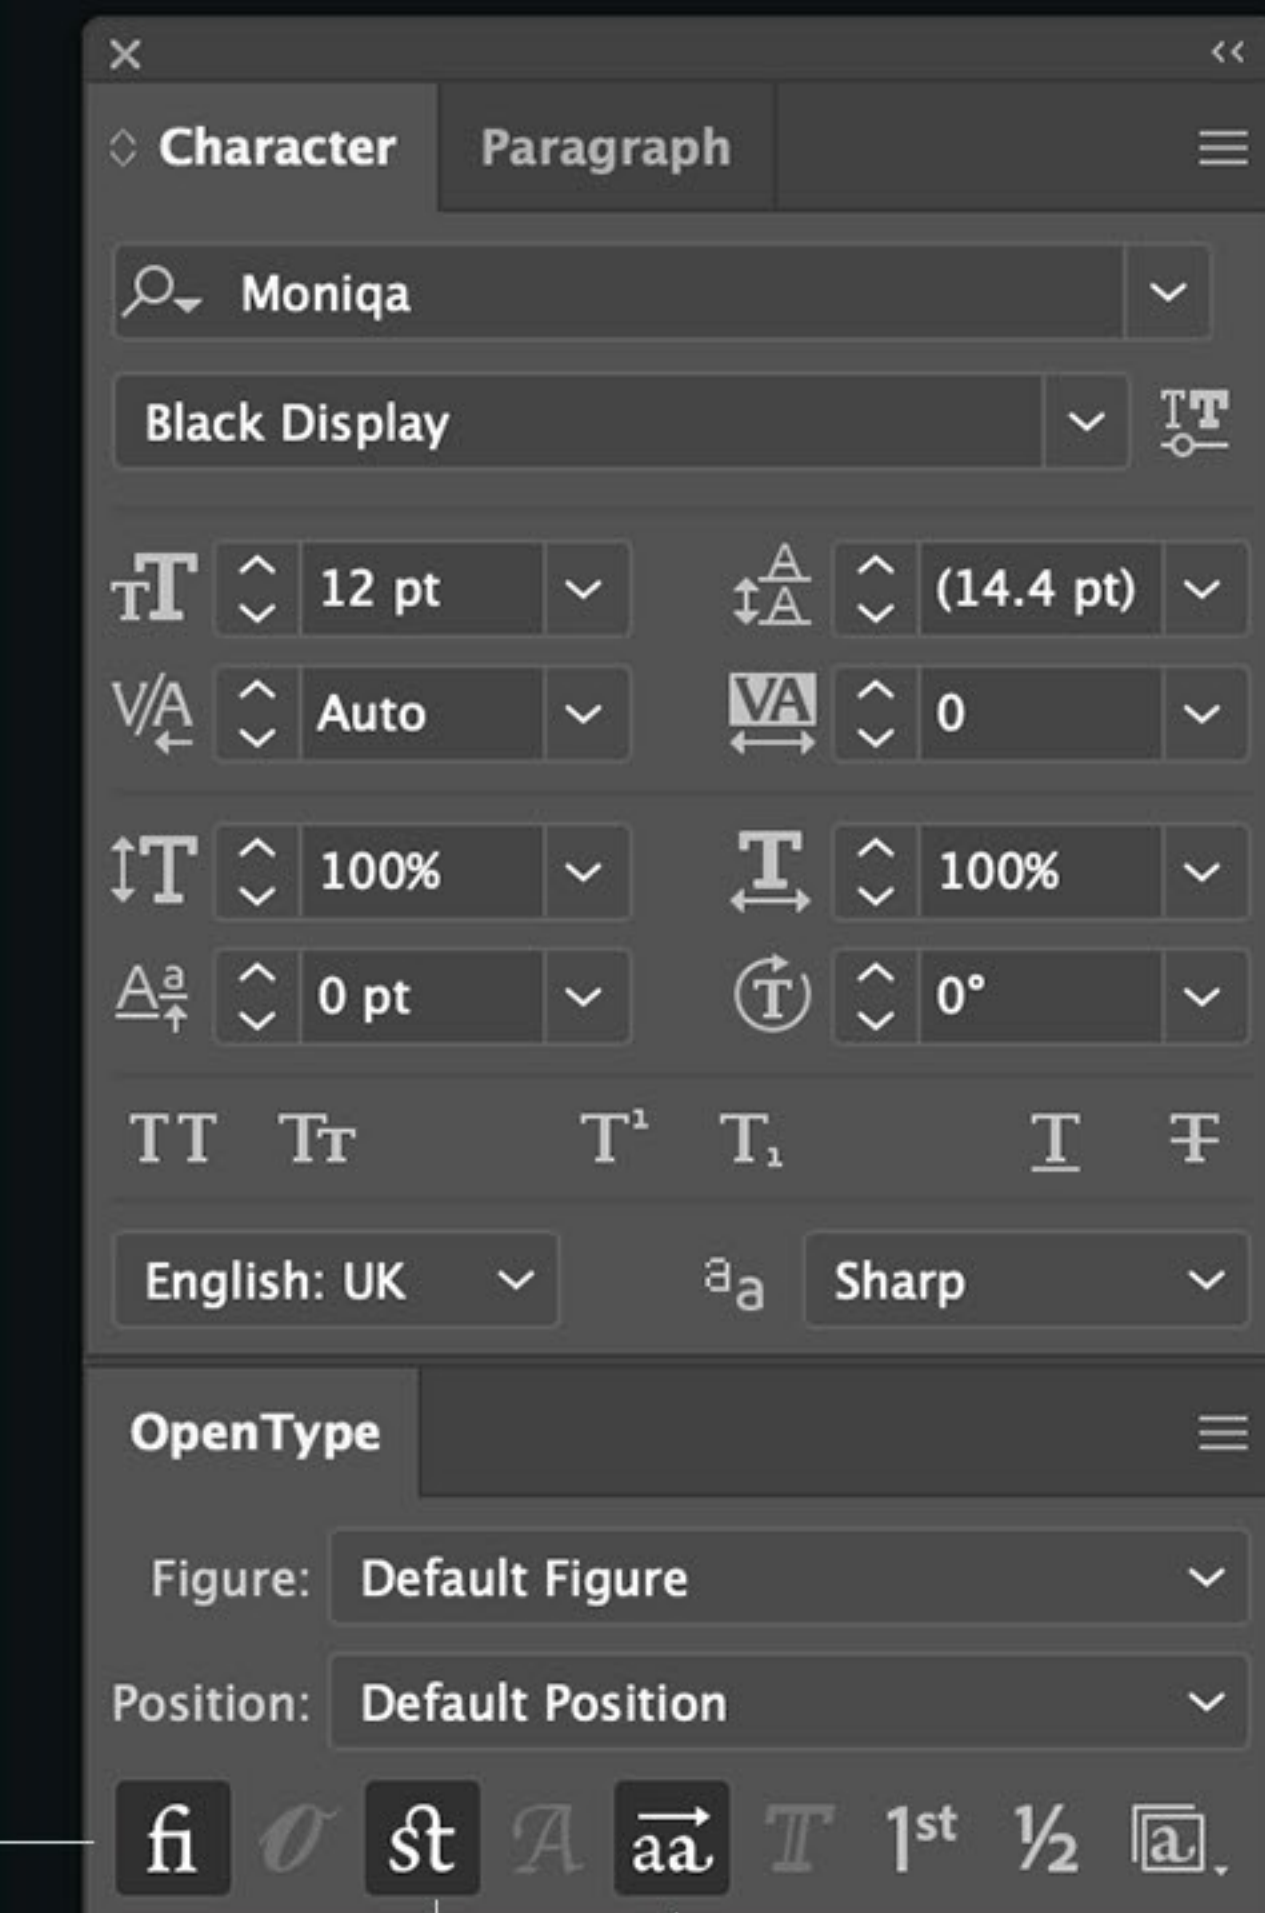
Character Paragraph

Moniqa

Black Display

12 pt

(14.4 pt)

Auto

0

100%

100%

0 pt

0°

TT Tт T¹ T₁ T T

English: UK

ªa Sharp

OpenType

Figure: Default Figure

Position: Default Position

ﬁ st aa 1st ½